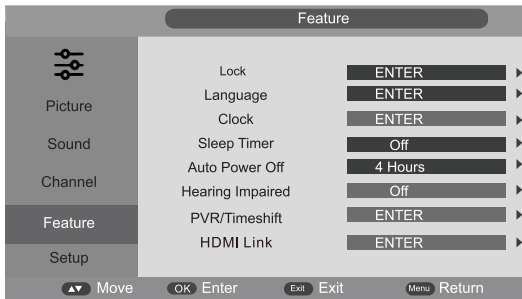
Feature

Picture
Sound
Channel
Feature
Setup

| | |
|---|---|
| Lock | ENTER |
| Language | ENTER |
| Clock | ENTER |
| Sleep Timer | Off |
| Auto Power Off | 4 Hours |
| Hearing Impaired | Off |
| PVR/Timeshift | ENTER |
| HDMI Link | ENTER |

▲▼ Move OK Enter Exit Exit Menu Return